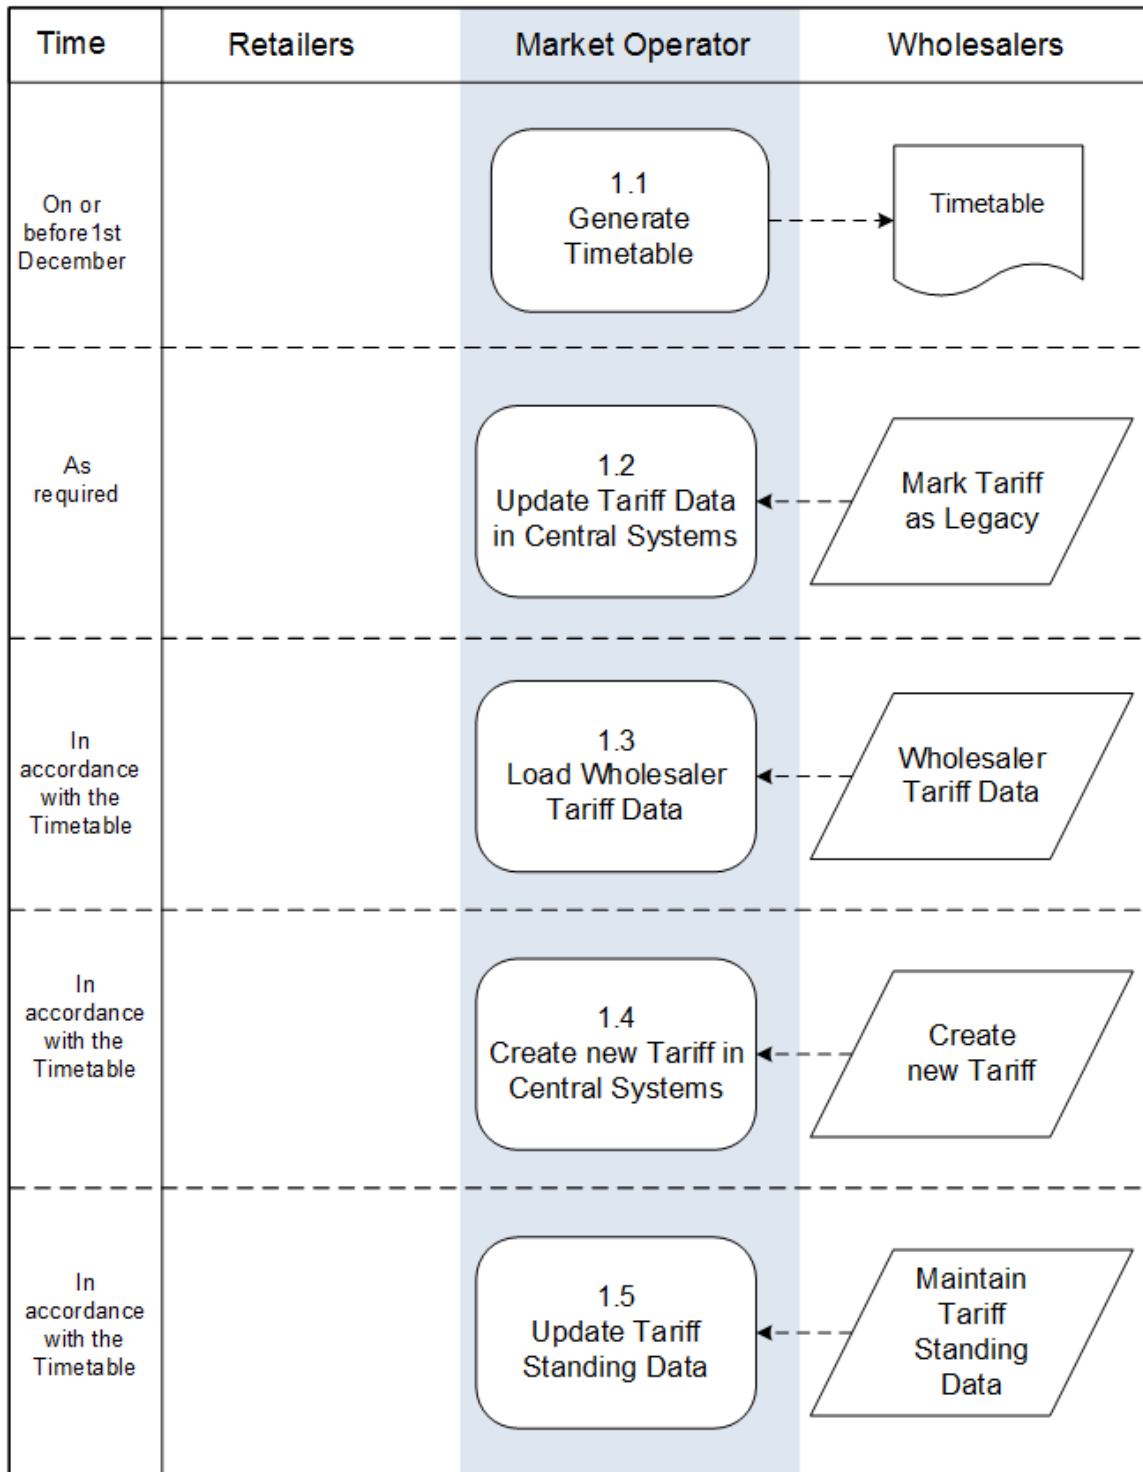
| Time | Retailers | Market Operator | Wholesalers |
|---|---|---|---|
| On or before 1st December | | 1.1 Generate Timetable | Timetable |
| As required | | 1.2 Update Tariff Data in Central Systems | Mark Tariff as Legacy |
| In accordance with the Timetable | | 1.3 Load Wholesaler Tariff Data | Wholesaler Tariff Data |
| In accordance with the Timetable | | 1.4 Create new Tariff in Central Systems | Create new Tariff |
| In accordance with the Timetable | | 1.5 Update Tariff Standing Data | Maintain Tariff Standing Data |